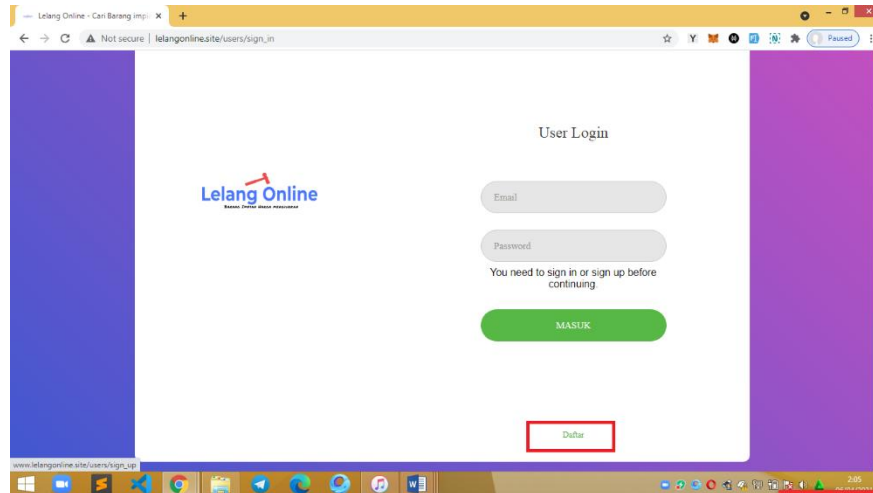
Lelang Online - Cari Barang impi ×

Not secure | lelangonline.site/users/sign_in

Paused

User Login

Lelang Online

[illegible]

Email

Password

You need to sign in or sign up before continuing.

MASUK

Daftar

www.lelangonline.site/users/sign_up

2:05